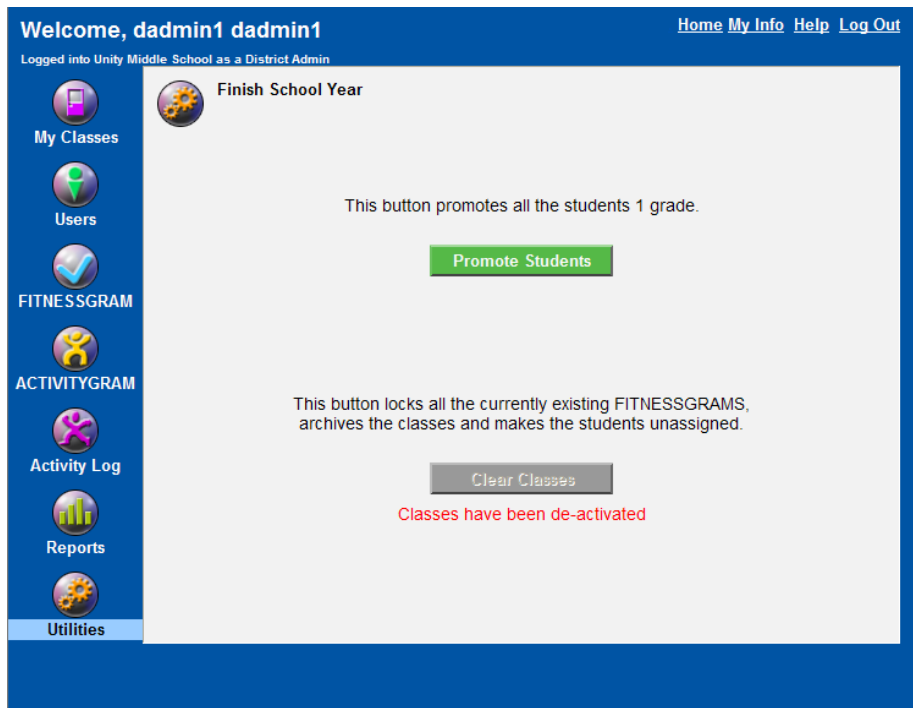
Welcome, dadmin1 dadmin1

Logged into Unity Middle School as a District Admin

Home My Info Help Log Out

My Classes

Users

FITNESSGRAM

ACTIVITYGRAM

Activity Log

Reports

Utilities

Finish School Year

This button promotes all the students 1 grade.

Promote Students

This button locks all the currently existing FITNESSGRAMS, archives the classes and makes the students unassigned.

Clear Classes

Classes have been de-activated